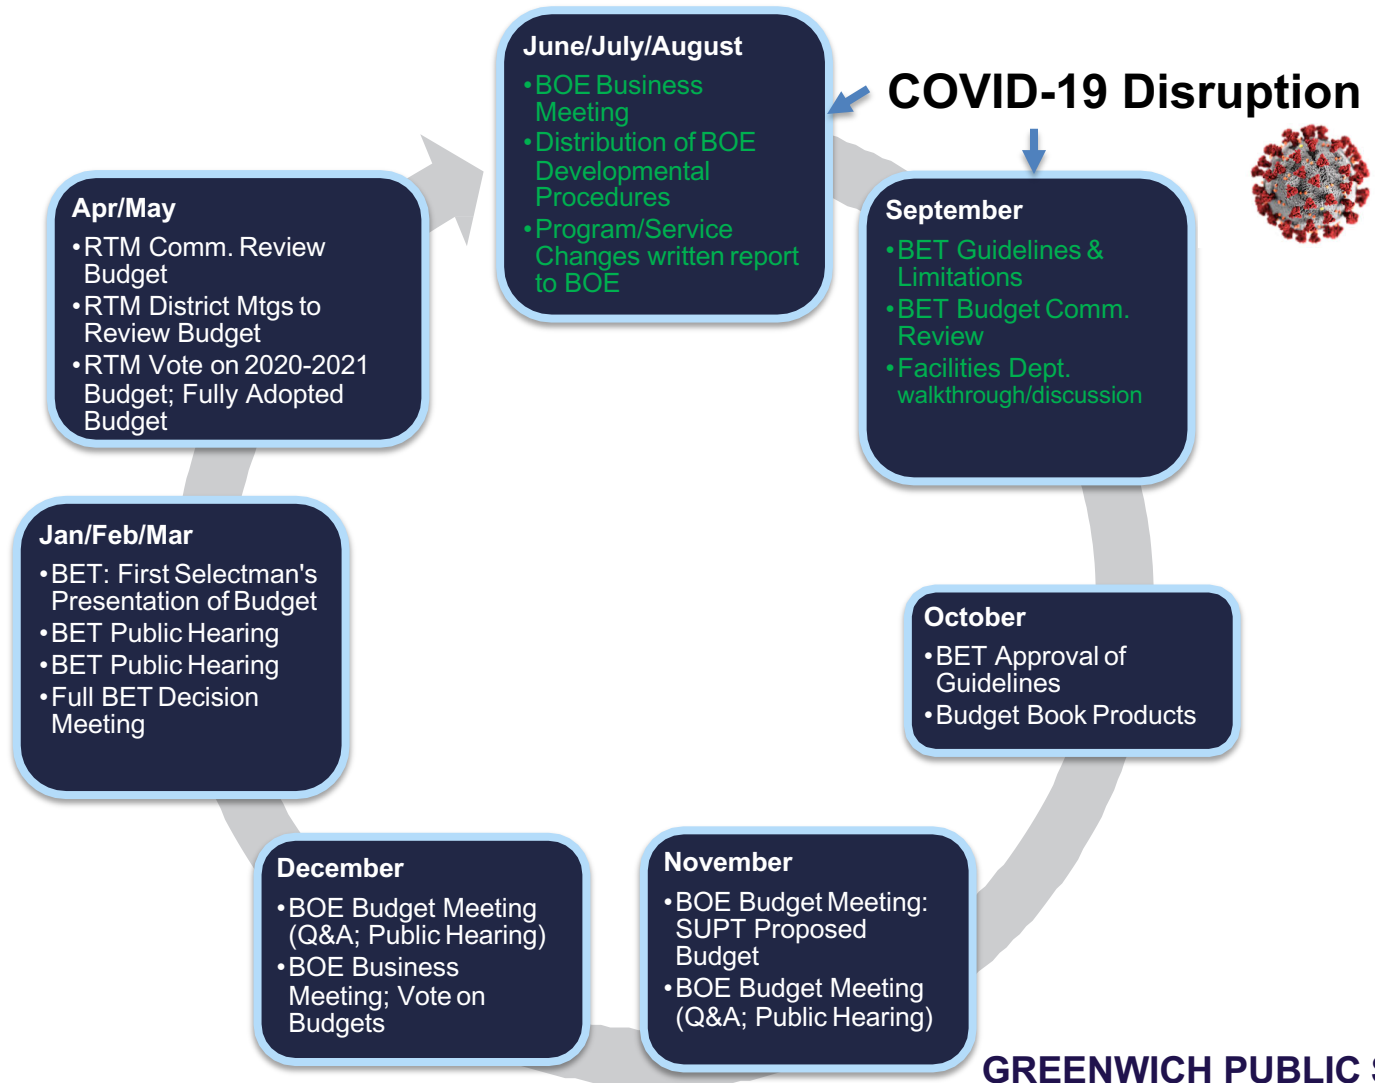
June/July/August
• BOE Business Meeting
• Distribution of BOE Developmental Procedures
• Program/Service Changes written report to BOE

COVID-19 Disruption

September
• BET Guidelines & Limitations
• BET Budget Comm. Review
• Facilities Dept. walkthrough/discussion

October
• BET Approval of Guidelines
• Budget Book Products

November
• BOE Budget Meeting: SUPT Proposed Budget
• BOE Budget Meeting (Q&A; Public Hearing)

December
• BOE Budget Meeting (Q&A; Public Hearing)
• BOE Business Meeting; Vote on Budgets

Jan/Feb/Mar
• BET: First Selectman's Presentation of Budget
• BET Public Hearing
• BET Public Hearing
• Full BET Decision Meeting

Apr/May
• RTM Comm. Review Budget
• RTM District Mtgs to Review Budget
• RTM Vote on 2020-2021 Budget; Fully Adopted Budget

GREENWICH PUBLIC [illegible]